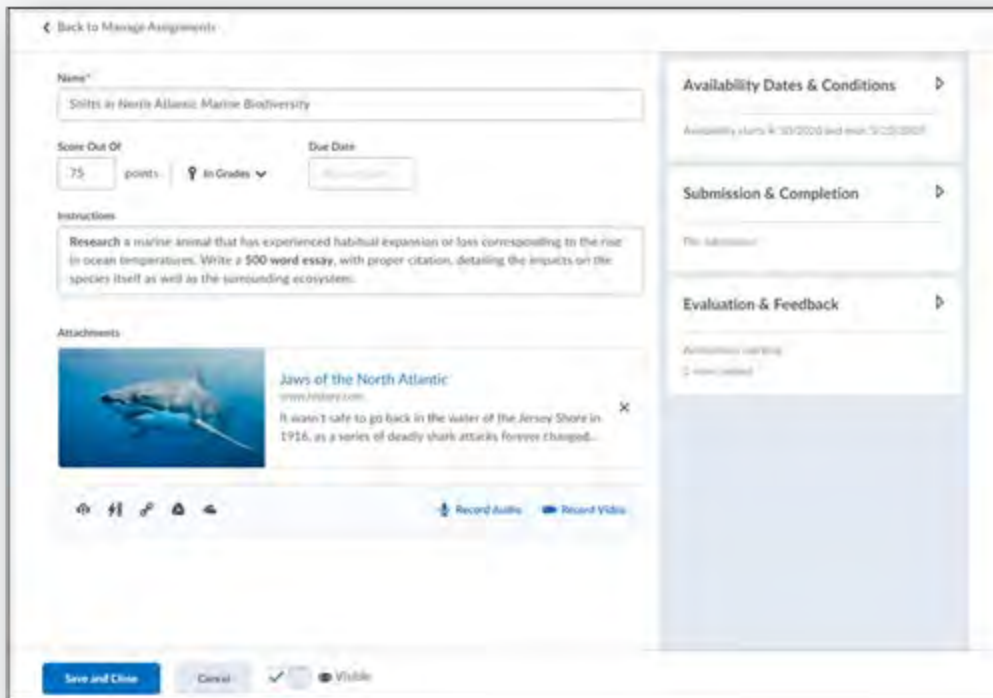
< Back to Manage Assignments

Name*

Shifts in North Atlantic Marine Biodiversity

Score Out Of

75 points

In Grades

Due Date

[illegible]

Instructions

**Research** a marine animal that has experienced habitual expansion or loss corresponding to the rise in ocean temperatures. Write a **500 word essay**, with proper citation, detailing the impacts on the species itself as well as the surrounding ecosystem.

Attachments

Jaws of the North Atlantic

www.history.com

It wasn't safe to go back in the water of the Jersey Shore in 1916, as a series of deadly shark attacks forever changed...

Record Audio

Record Video

Availability Dates & Conditions

Availability starts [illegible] and ends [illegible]

Submission & Completion

File submission

Evaluation & Feedback

Annotations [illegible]

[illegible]

Save and Close

Cancel

Visible